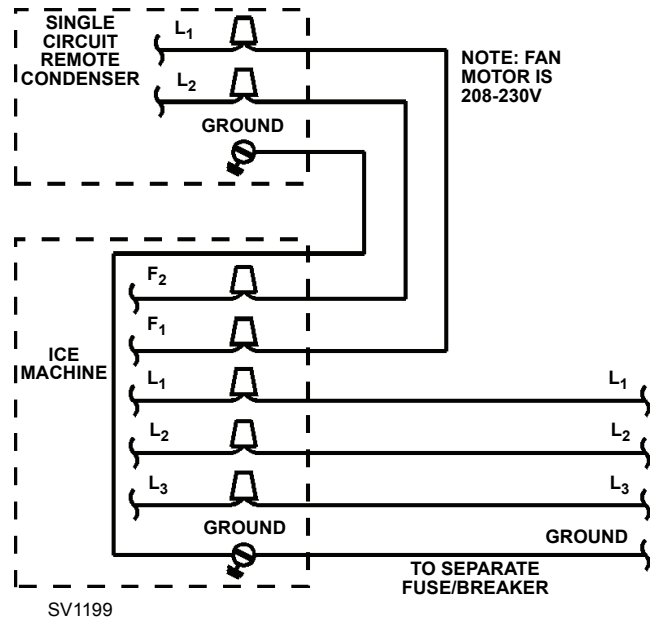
SINGLE CIRCUIT REMOTE CONDENSER

$L_1$

$L_2$

GROUND

NOTE: FAN MOTOR IS 208-230V

ICE MACHINE

$F_2$

$F_1$

$L_1$

$L_2$

$L_3$

GROUND

$L_1$

$L_2$

$L_3$

GROUND

TO SEPARATE FUSE/BREAKER

SV1199